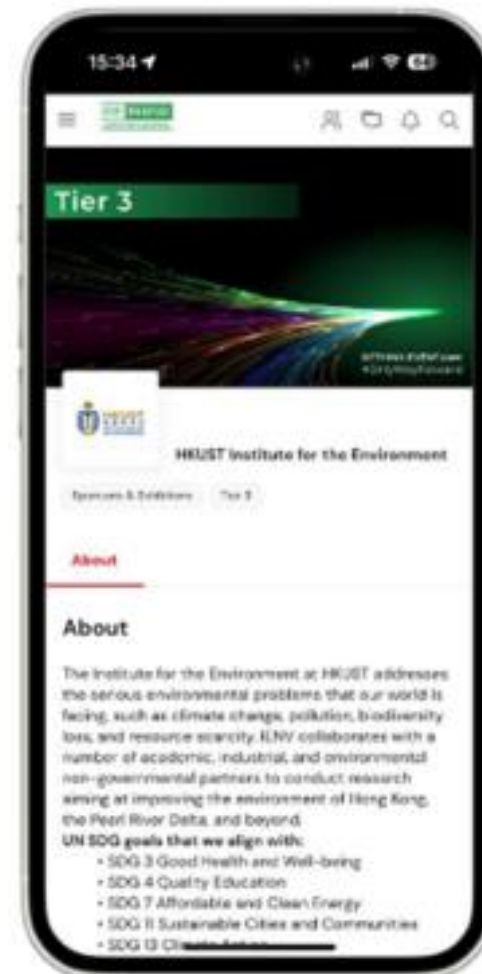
15:34

Tier 3

HKUST Institute for the Environment

Sponsors & Exhibitors Tier 3

About

About

The Institute for the Environment at HKUST addresses the serious environmental problems that our world is facing, such as climate change, pollution, biodiversity loss, and resource scarcity. IENV collaborates with a number of academic, industrial, and environmental non-governmental partners to conduct research aiming at improving the environment of Hong Kong, the Pearl River Delta, and beyond.

UN SDG goals that we align with:

• SDG 3 Good Health and Well-being
• SDG 4 Quality Education
• SDG 7 Affordable and Clean Energy
• SDG 11 Sustainable Cities and Communities
• SDG 13 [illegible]